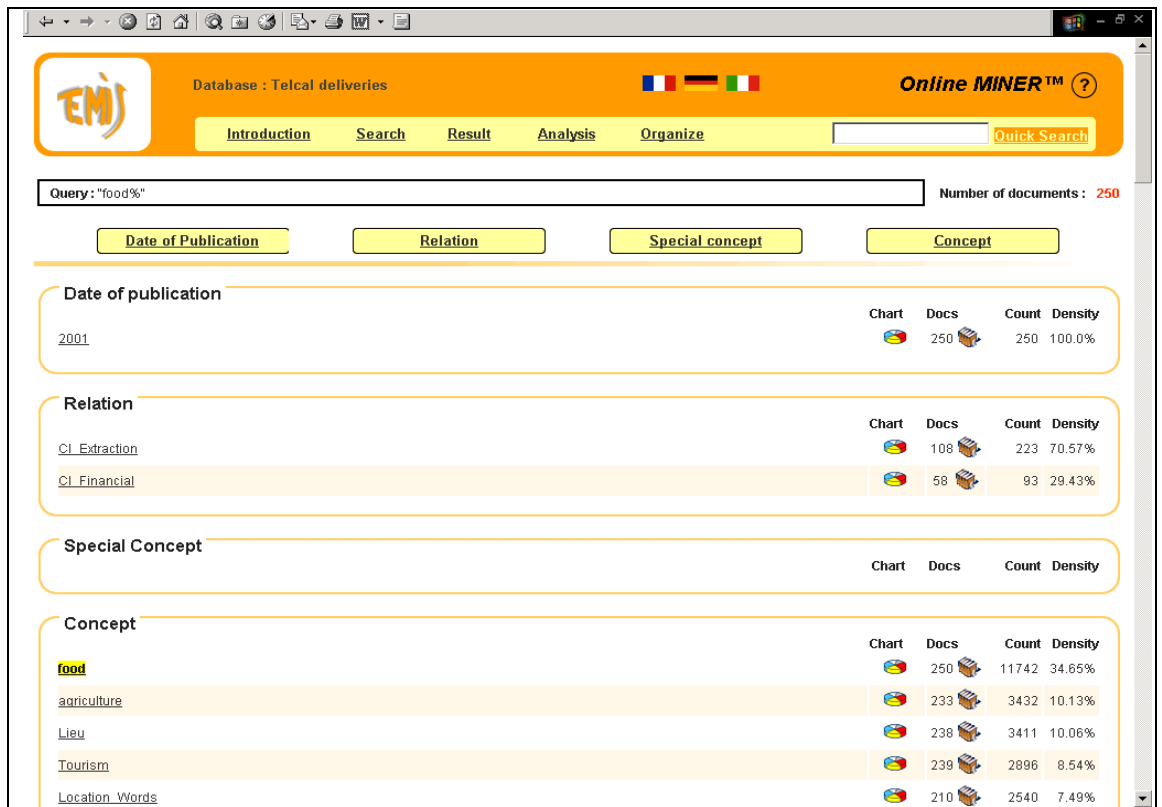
EMIS

Database : Telcal deliveries

Online MINER™ ?

Introduction Search Result Analysis Organize

Quick Search

Query : "food%"

Number of documents : 250

Date of Publication Relation Special concept Concept

Date of publication

| | Chart | Docs | Count | Density |
|---|---|---|---|---|
| 2001 | | 250 | 250 | 100.0% |

Relation

| | Chart | Docs | Count | Density |
|---|---|---|---|---|
| CI_Extraction | | 108 | 223 | 70.57% |
| CI_Financial | | 58 | 93 | 29.43% |

Special Concept

| | Chart | Docs | Count | Density |
|---|---|---|---|---|

Concept

| | Chart | Docs | Count | Density |
|---|---|---|---|---|
| food | | 250 | 11742 | 34.65% |
| agriculture | | 233 | 3432 | 10.13% |
| Lieu | | 238 | 3411 | 10.06% |
| Tourism | | 239 | 2896 | 8.54% |
| Location_Words | | 210 | 2540 | 7.49% |